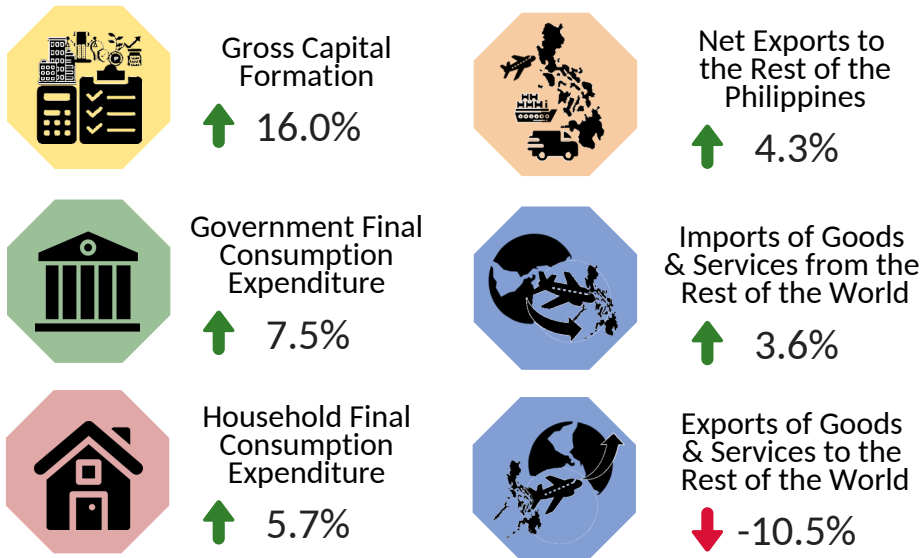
Gross Capital Formation

16.0%

Government Final Consumption Expenditure

7.5%

Household Final Consumption Expenditure

5.7%

Net Exports to the Rest of the Philippines

4.3%

Imports of Goods & Services from the Rest of the World

3.6%

Exports of Goods & Services to the Rest of the World

-10.5%